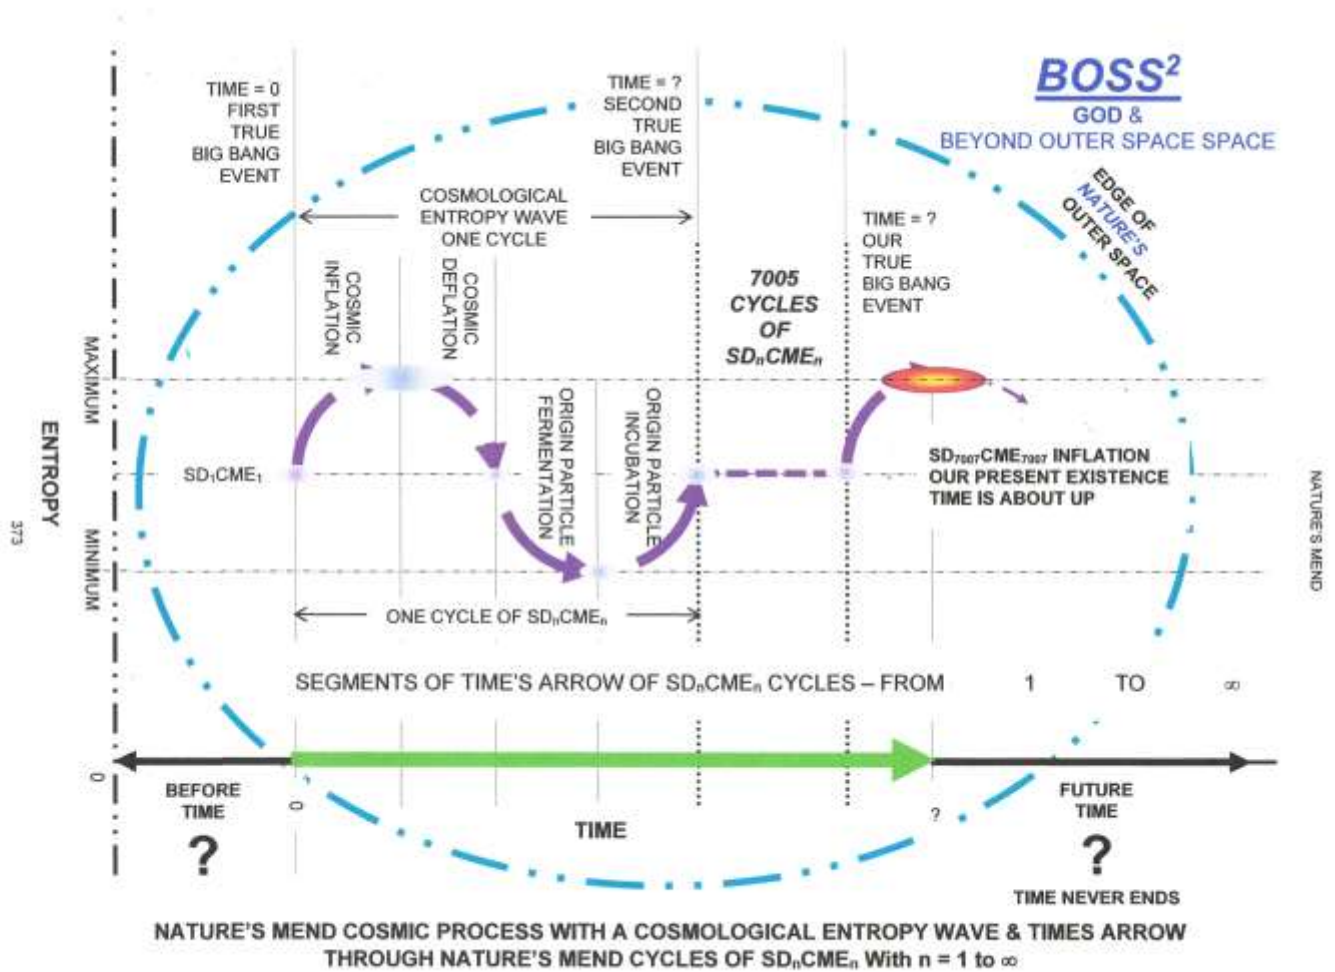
BOSS$^2$
GOD &
BEYOND OUTER SPACE SPACE

EDGE OF NATURE'S OUTER SPACE

TIME = 0
FIRST
TRUE
BIG BANG
EVENT

TIME = ?
SECOND
TRUE
BIG BANG
EVENT

COSMOLOGICAL
ENTROPY WAVE
ONE CYCLE

TIME = ?
OUR
TRUE
BIG BANG
EVENT

COSMIC INFLATION

COSMIC DEFLATION

7005
CYCLES
OF
SD$_n$CME$_n$

ORIGIN PARTICLE FERMENTATION

ORIGIN PARTICLE INCUBATION

MAXIMUM

ENTROPY

MINIMUM

373

SD$_1$CME$_1$

SD$_{7007}$CME$_{7007}$ INFLATION
OUR PRESENT EXISTENCE
TIME IS ABOUT UP

NATURE'S MEND

ONE CYCLE OF SD$_n$CME$_n$

SEGMENTS OF TIME'S ARROW OF SD$_n$CME$_n$ CYCLES – FROM 1 TO $\infty$

0

BEFORE
TIME
?

0

TIME

?

FUTURE
TIME
?

TIME NEVER ENDS

NATURE'S MEND COSMIC PROCESS WITH A COSMOLOGICAL ENTROPY WAVE & TIMES ARROW THROUGH NATURE'S MEND CYCLES OF SD$_n$CME$_n$ With n = 1 to $\infty$